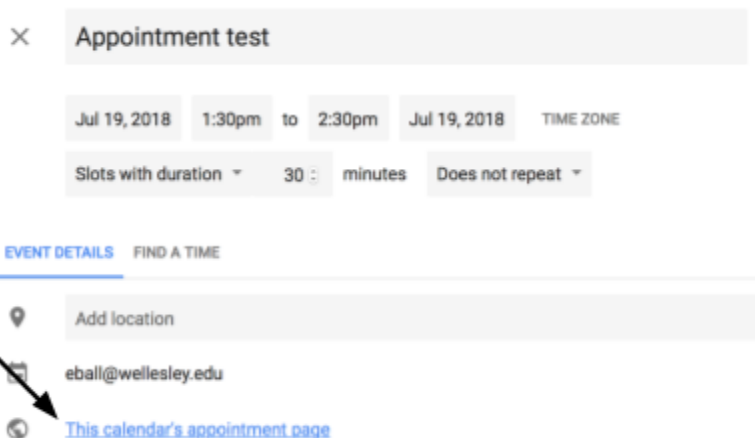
×
Appointment test

Jul 19, 2018 1:30pm to 2:30pm Jul 19, 2018 TIME ZONE

Slots with duration 30 minutes Does not repeat

EVENT DETAILS FIND A TIME

Add location

eball@wellesley.edu

This calendar's appointment page